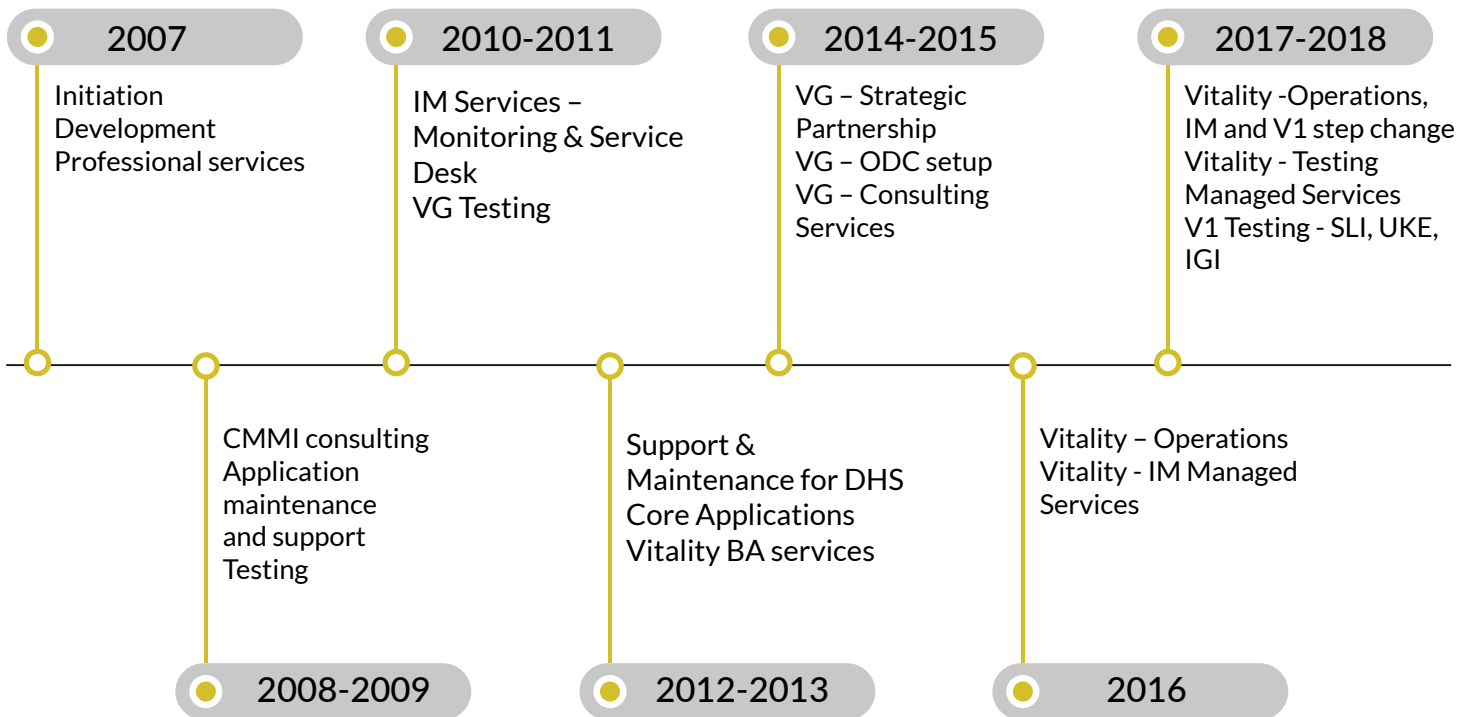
2007
Initiation
Development
Professional services

2008-2009
CMMI consulting
Application maintenance and support
Testing

2010-2011
IM Services – Monitoring & Service Desk
VG Testing

2012-2013
Support & Maintenance for DHS Core Applications
Vitality BA services

2014-2015
VG – Strategic Partnership
VG – ODC setup
VG – Consulting Services

2016
Vitality – Operations
Vitality - IM Managed Services

2017-2018
Vitality -Operations, IM and V1 step change
Vitality - Testing Managed Services
V1 Testing - SLI, UKE, IGI